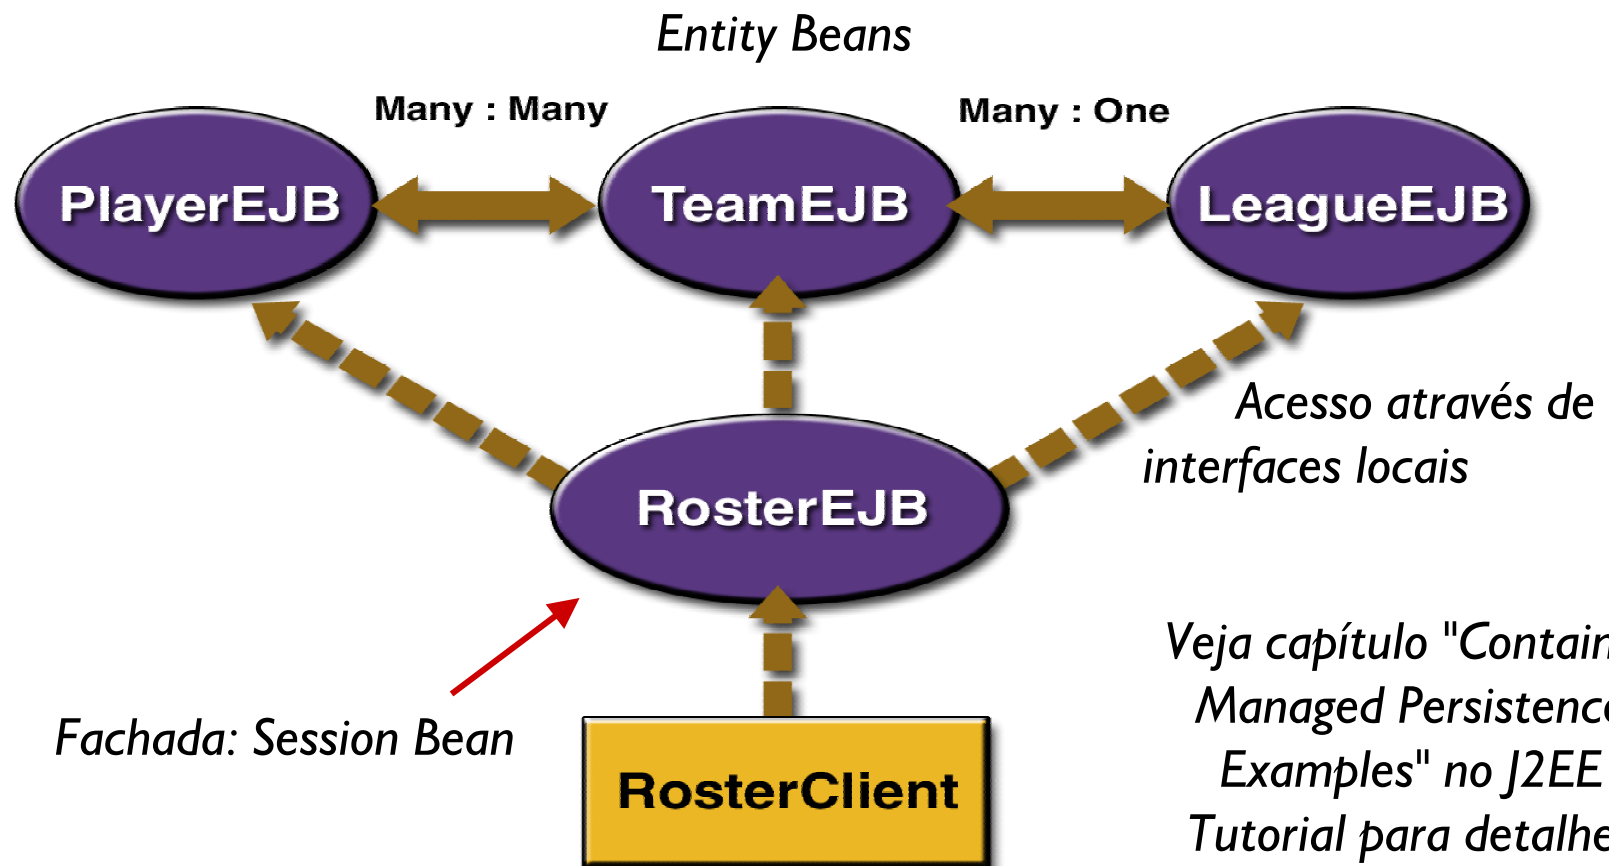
Entity Beans

Many : Many

Many : One

PlayerEJB

TeamEJB

LeagueEJB

Acesso através de interfaces locais

RosterEJB

Fachada: Session Bean

RosterClient

Veja capítulo "Contain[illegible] Managed Persistenc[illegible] Examples" no J2EE Tutorial para detalhe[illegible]